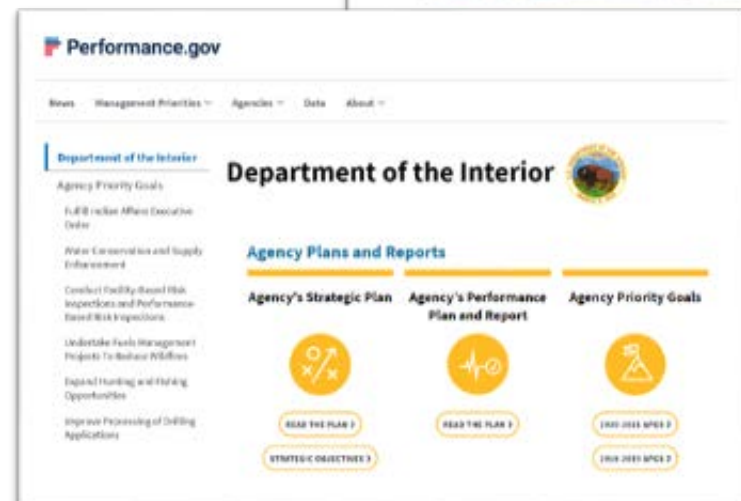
Performance.gov

News Management Priorities Agencies Data About

Department of the Interior

Agency Priority Goals

Fulfill Indian Affairs Executive Order

Water Conservation and Supply Enhancement

Conduct Facility-Based Risk Inspections and Performance-Based Risk Inspections

Undertake Fuels Management Projects To Reduce Wildfires

Expand Hunting and Fishing Opportunities

Improve Processing of Drilling Applications

Department of the Interior

Agency Plans and Reports

Agency's Strategic Plan

Agency's Performance Plan and Report

Agency Priority Goals

READ THE PLAN

STRATEGIC OBJECTIVES

READ THE PLAN

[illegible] APGS

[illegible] APGS